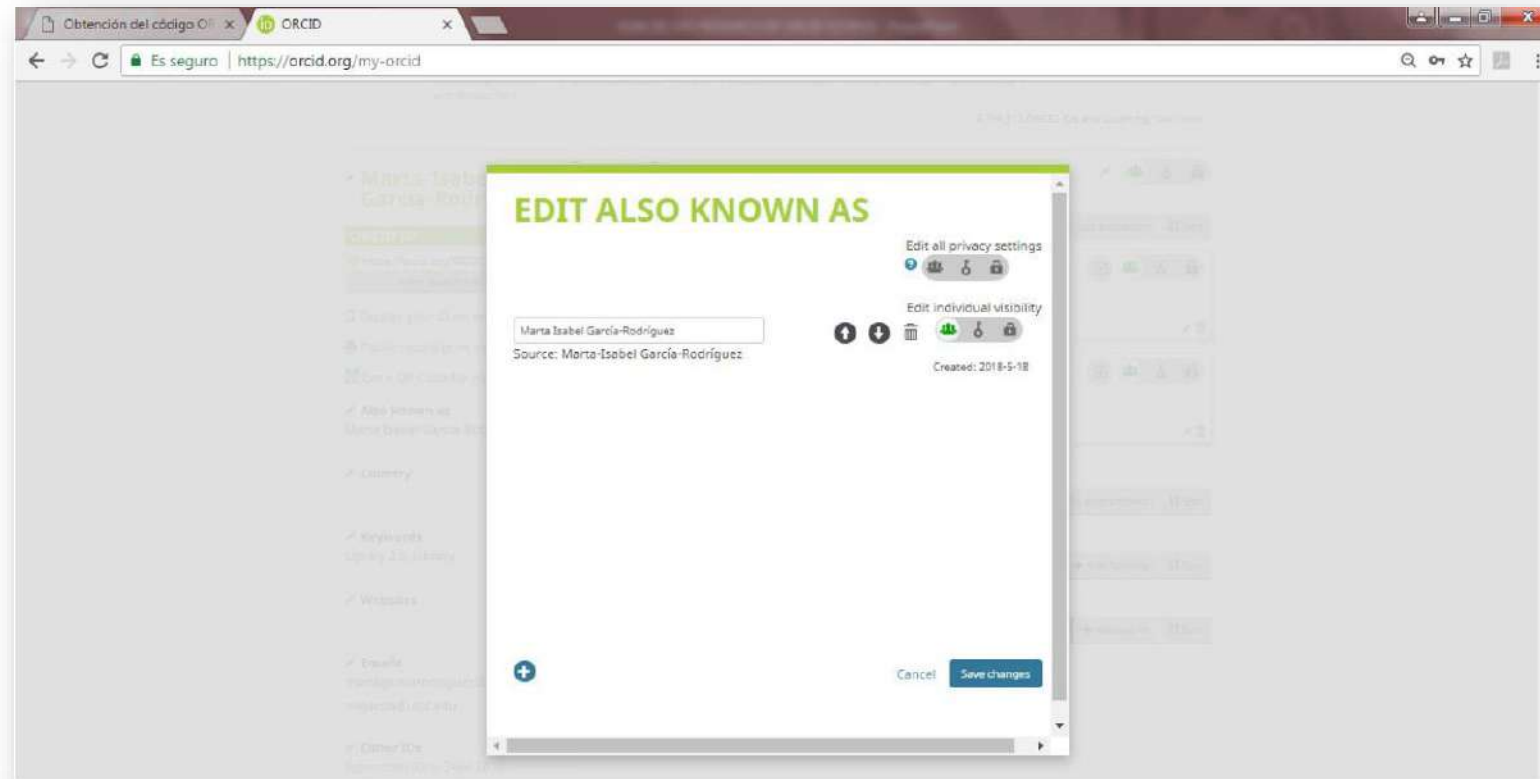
Obtención del código OI ×
ORCID ×
Es seguro | https://orcid.org/my-orcid

EDIT ALSO KNOWN AS

Edit all privacy settings

Edit individual visibility

Marta Isabel García-Rodríguez
Source: Marta-Isabel García-Rodríguez

Created: 2018-5-18

Cancel
Save changes